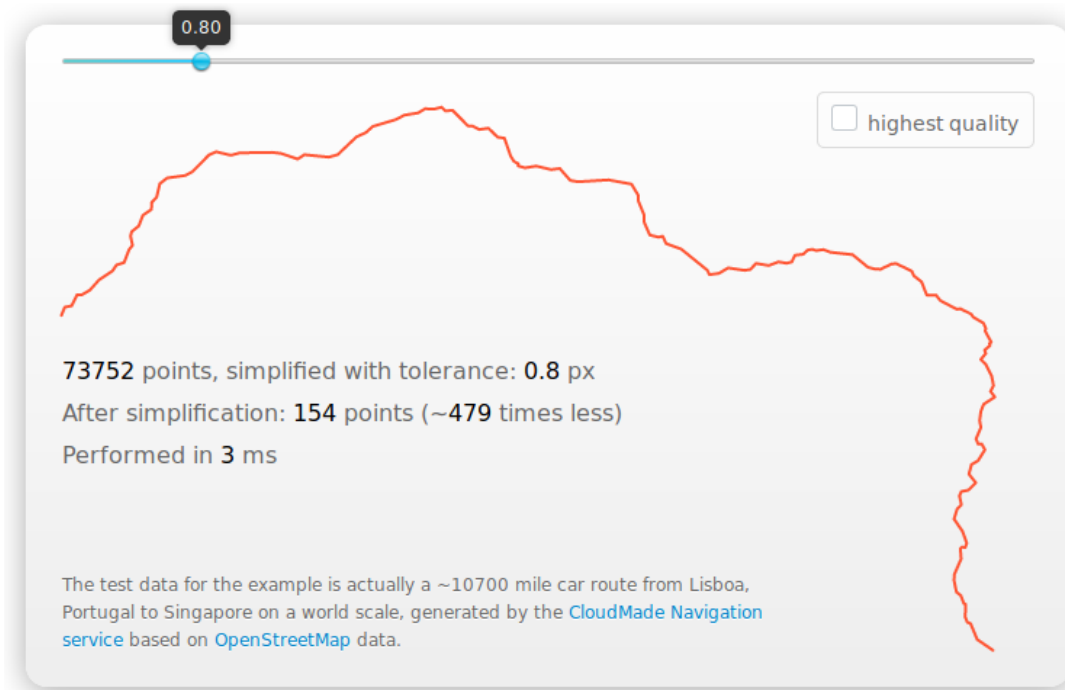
0.80

highest quality

73752 points, simplified with tolerance: 0.8 px

After simplification: 154 points (~479 times less)

Performed in 3 ms

The test data for the example is actually a ~10700 mile car route from Lisboa, Portugal to Singapore on a world scale, generated by the CloudMade Navigation service based on OpenStreetMap data.